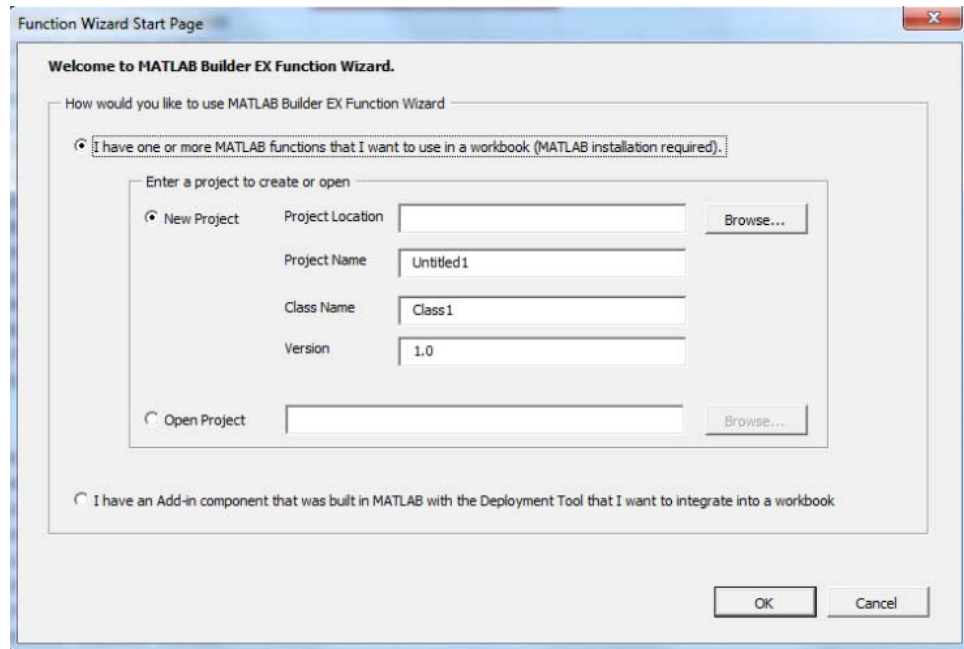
Function Wizard Start Page

Welcome to MATLAB Builder EX Function Wizard.

How would you like to use MATLAB Builder EX Function Wizard

I have one or more MATLAB functions that I want to use in a workbook (MATLAB installation required).

Enter a project to create or open

New Project

Project Location

Browse...

Project Name

Untitled1

Class Name

Class1

Version

1.0

Open Project

Browse...

I have an Add-in component that was built in MATLAB with the Deployment Tool that I want to integrate into a workbook

OK

Cancel